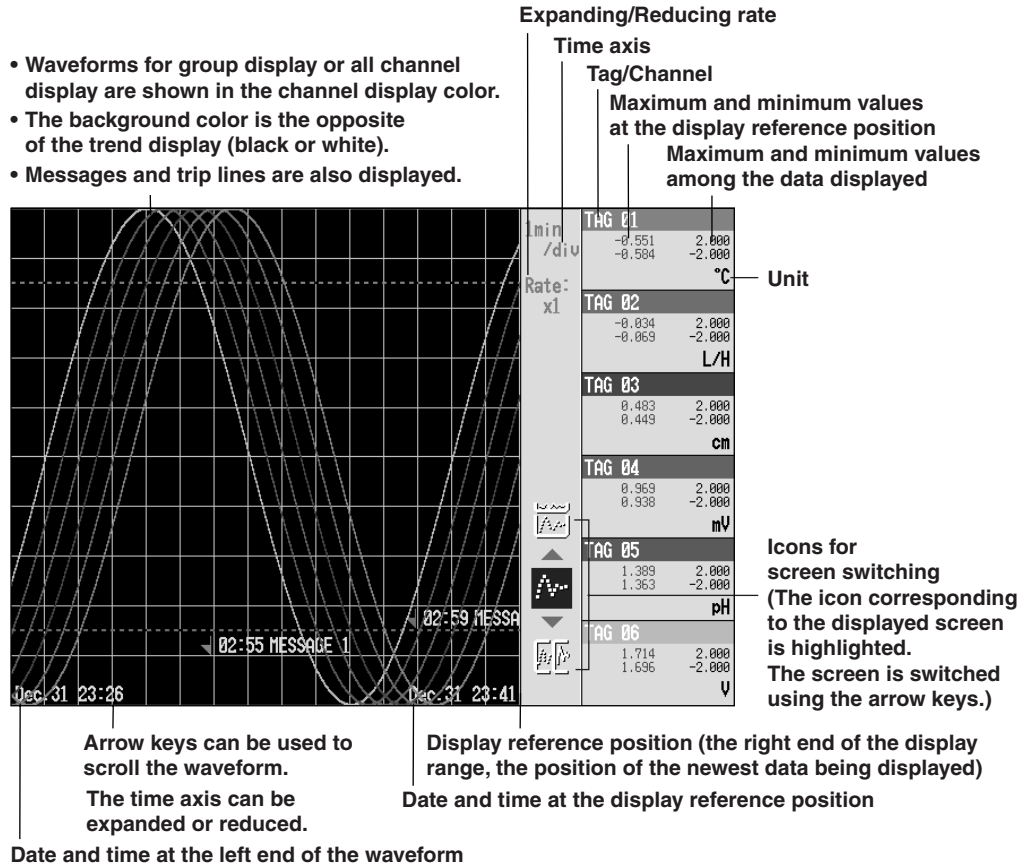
Expanding/Reducing rate

Time axis

Tag/Channel

Maximum and minimum values at the display reference position

Maximum and minimum values among the data displayed

• Waveforms for group display or all channel display are shown in the channel display color.
• The background color is the opposite of the trend display (black or white).
• Messages and trip lines are also displayed.

1min /div

Rate: x1

TAG 01
-0.551 2.000
-0.584 -2.000
°C

Unit

TAG 02
-0.034 2.000
-0.069 -2.000
L/H

TAG 03
0.483 2.000
0.449 -2.000
cm

TAG 04
0.969 2.000
0.938 -2.000
mV

TAG 05
1.389 2.000
1.363 -2.000
pH

TAG 06
1.714 2.000
1.696 -2.000
V

Icons for screen switching (The icon corresponding to the displayed screen is highlighted. The screen is switched using the arrow keys.)

02:59 MESSA

02:55 MESSAGE 1

Dec.31 23:26

Dec.31 23:41

Arrow keys can be used to scroll the waveform.

The time axis can be expanded or reduced.

Display reference position (the right end of the display range, the position of the newest data being displayed)

Date and time at the display reference position

Date and time at the left end of the waveform